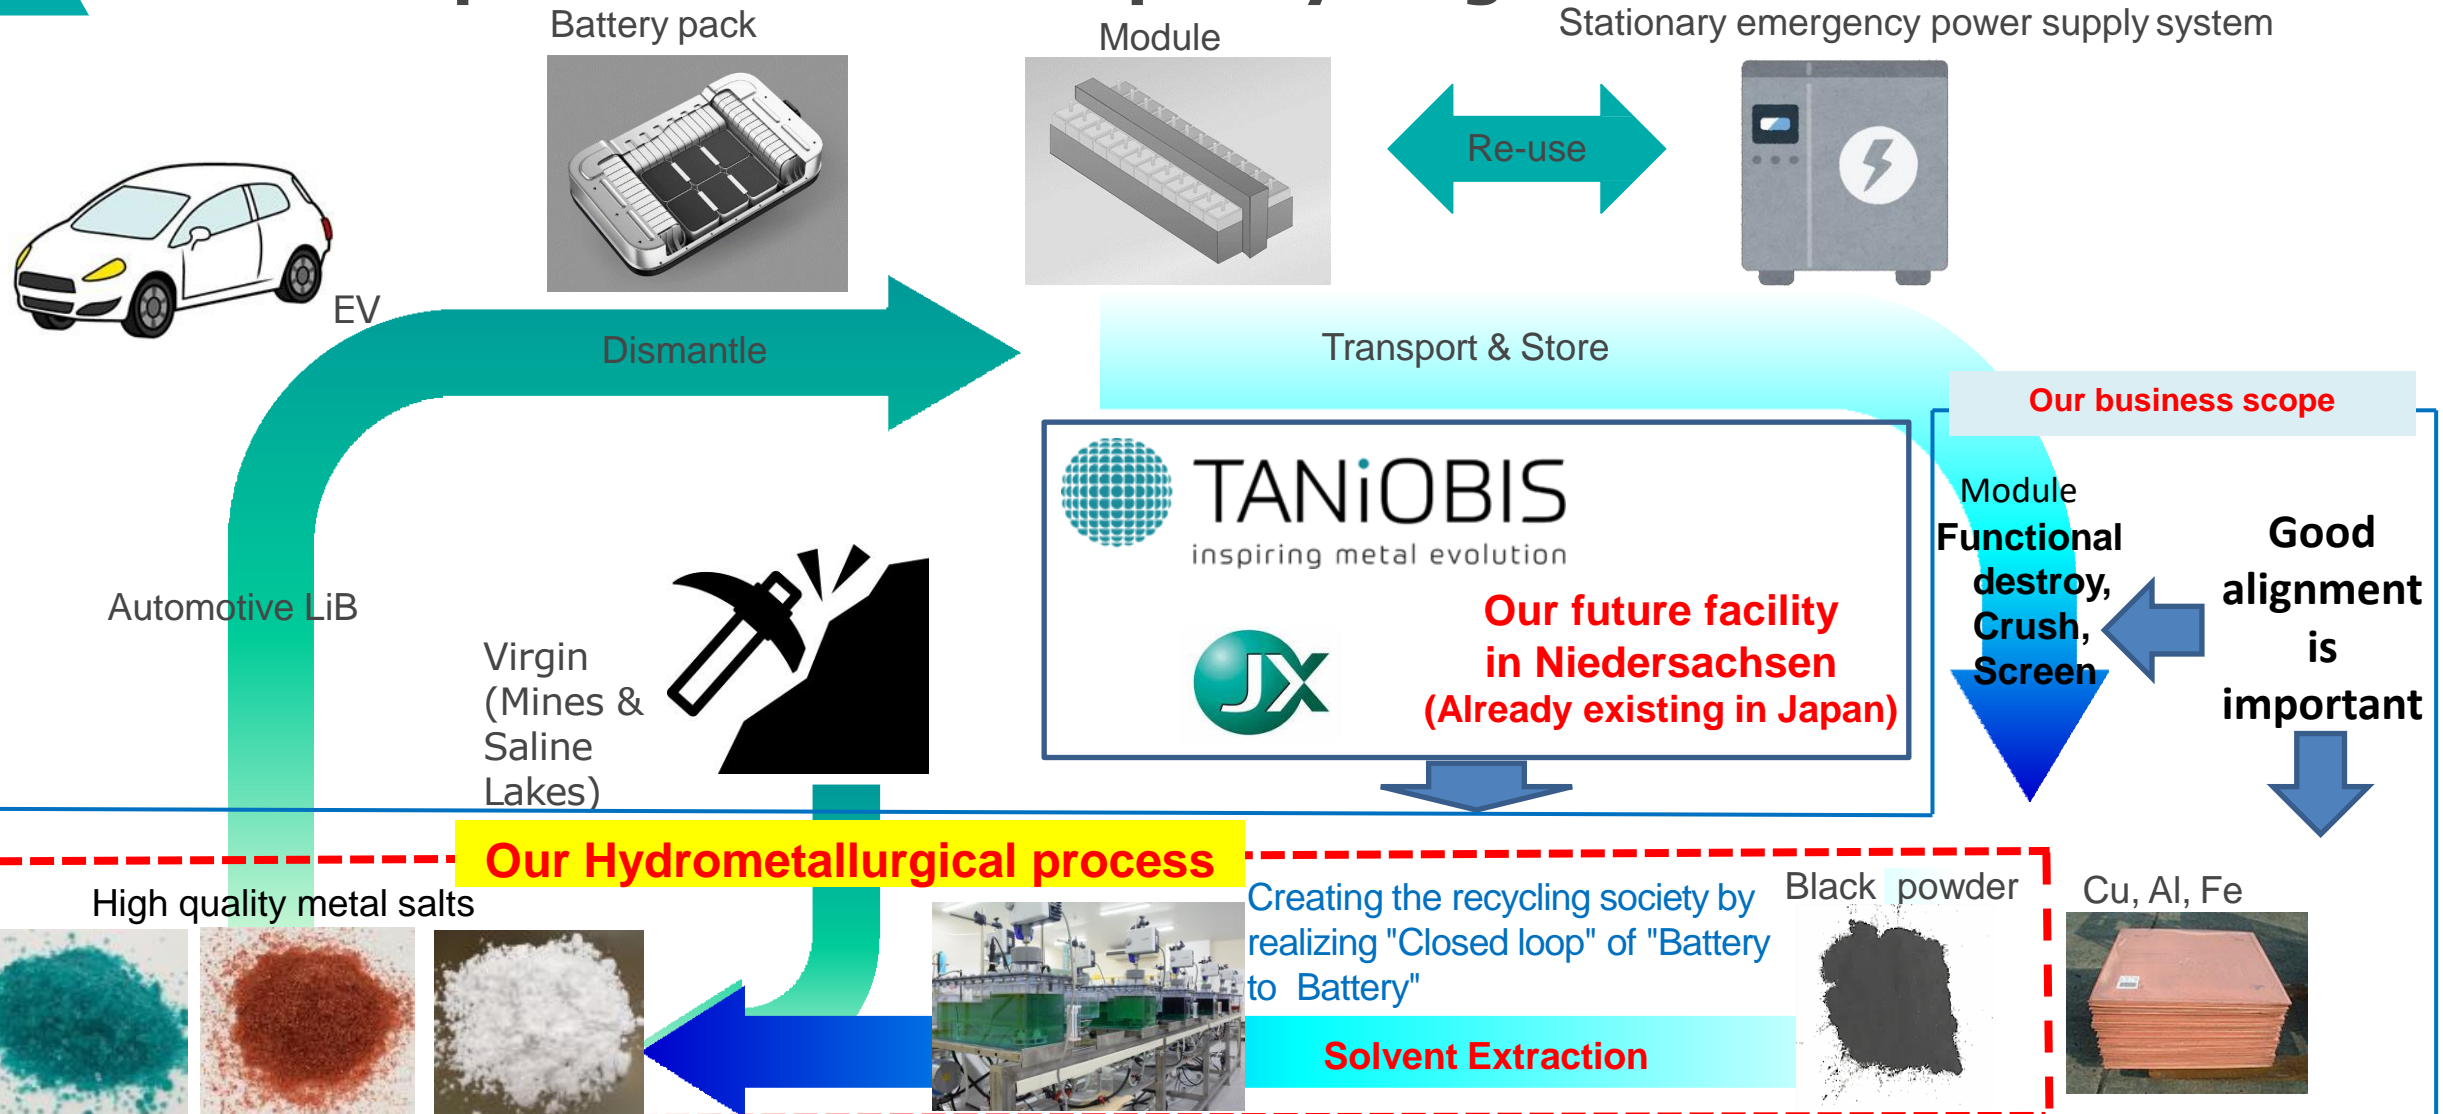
Battery pack

Module

Stationary emergency power supply system

Re-use

EV

Dismantle

Transport & Store

Our business scope

TANiOBIS
inspiring metal evolution

Our future facility in Niedersachsen (Already existing in Japan)

JX

Module Functional destroy, Crush, Screen

Good alignment is important

Automotive LiB

Virgin (Mines & Saline Lakes)

Our Hydrometallurgical process

High quality metal salts

Creating the recycling society by realizing "Closed loop" of "Battery to Battery"

Black powder

Cu, Al, Fe

Solvent Extraction